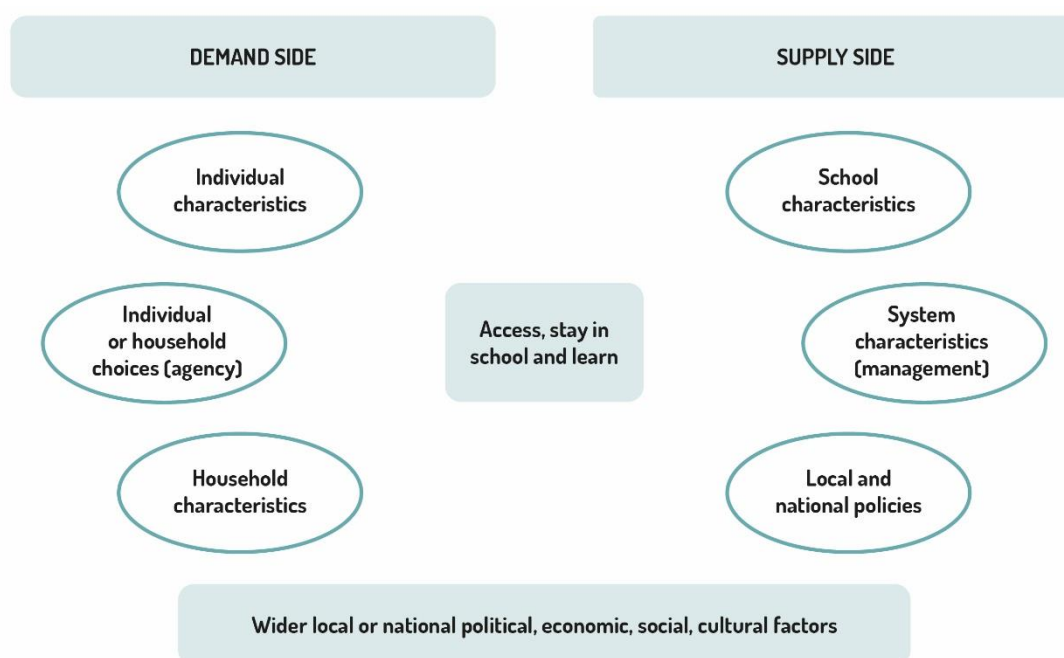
DEMAND SIDE

SUPPLY SIDE

Individual characteristics

Individual or household choices (agency)

Household characteristics

Access, stay in school and learn

School characteristics

System characteristics (management)

Local and national policies

Wider local or national political, economic, social, cultural factors